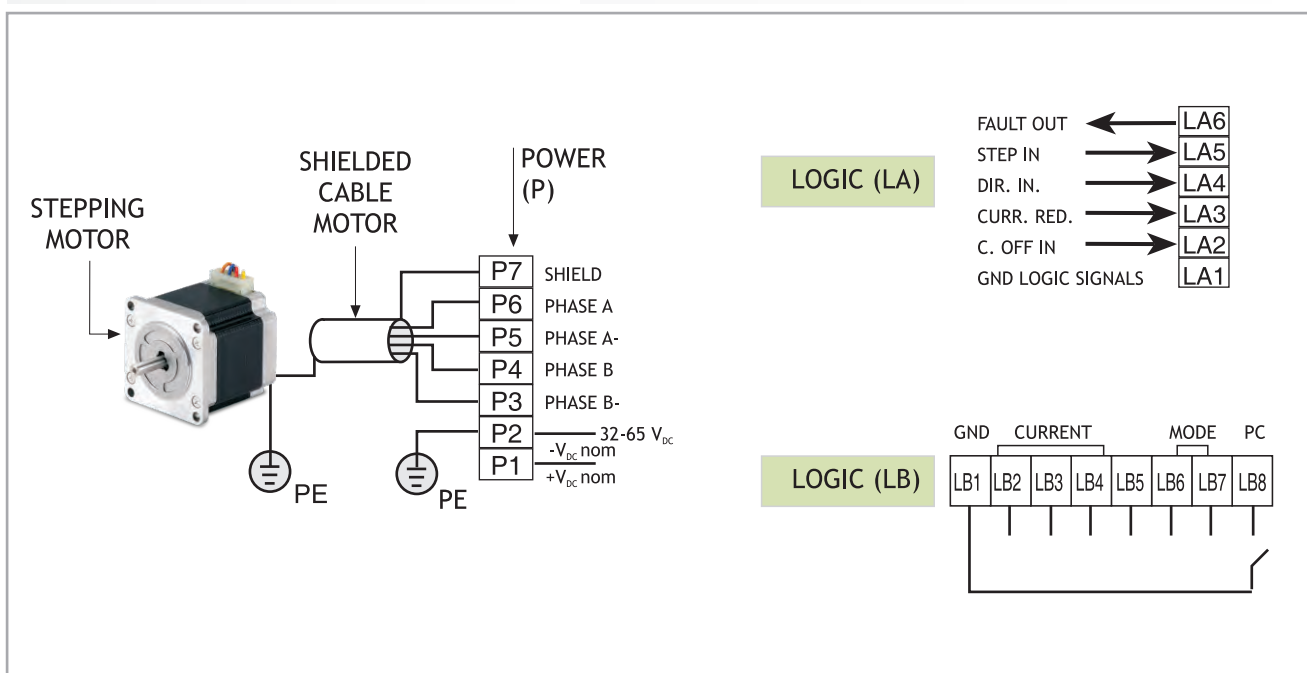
STEPPING MOTOR

SHIELDED CABLE MOTOR

POWER (P)

P7 SHIELD
P6 PHASE A
P5 PHASE A-
P4 PHASE B
P3 PHASE B-
P2 32-65 $V_{DC}$
P1 $-V_{DC}$ nom
$+V_{DC}$ nom

PE

PE

LOGIC (LA)

FAULT OUT LA6
STEP IN LA5
DIR. IN. LA4
CURR. RED. LA3
C. OFF IN LA2
GND LOGIC SIGNALS LA1

LOGIC (LB)

GND CURRENT MODE PC

| LB1 | LB2 | LB3 | LB4 | LB5 | LB6 | LB7 | LB8 |
|---|---|---|---|---|---|---|---|